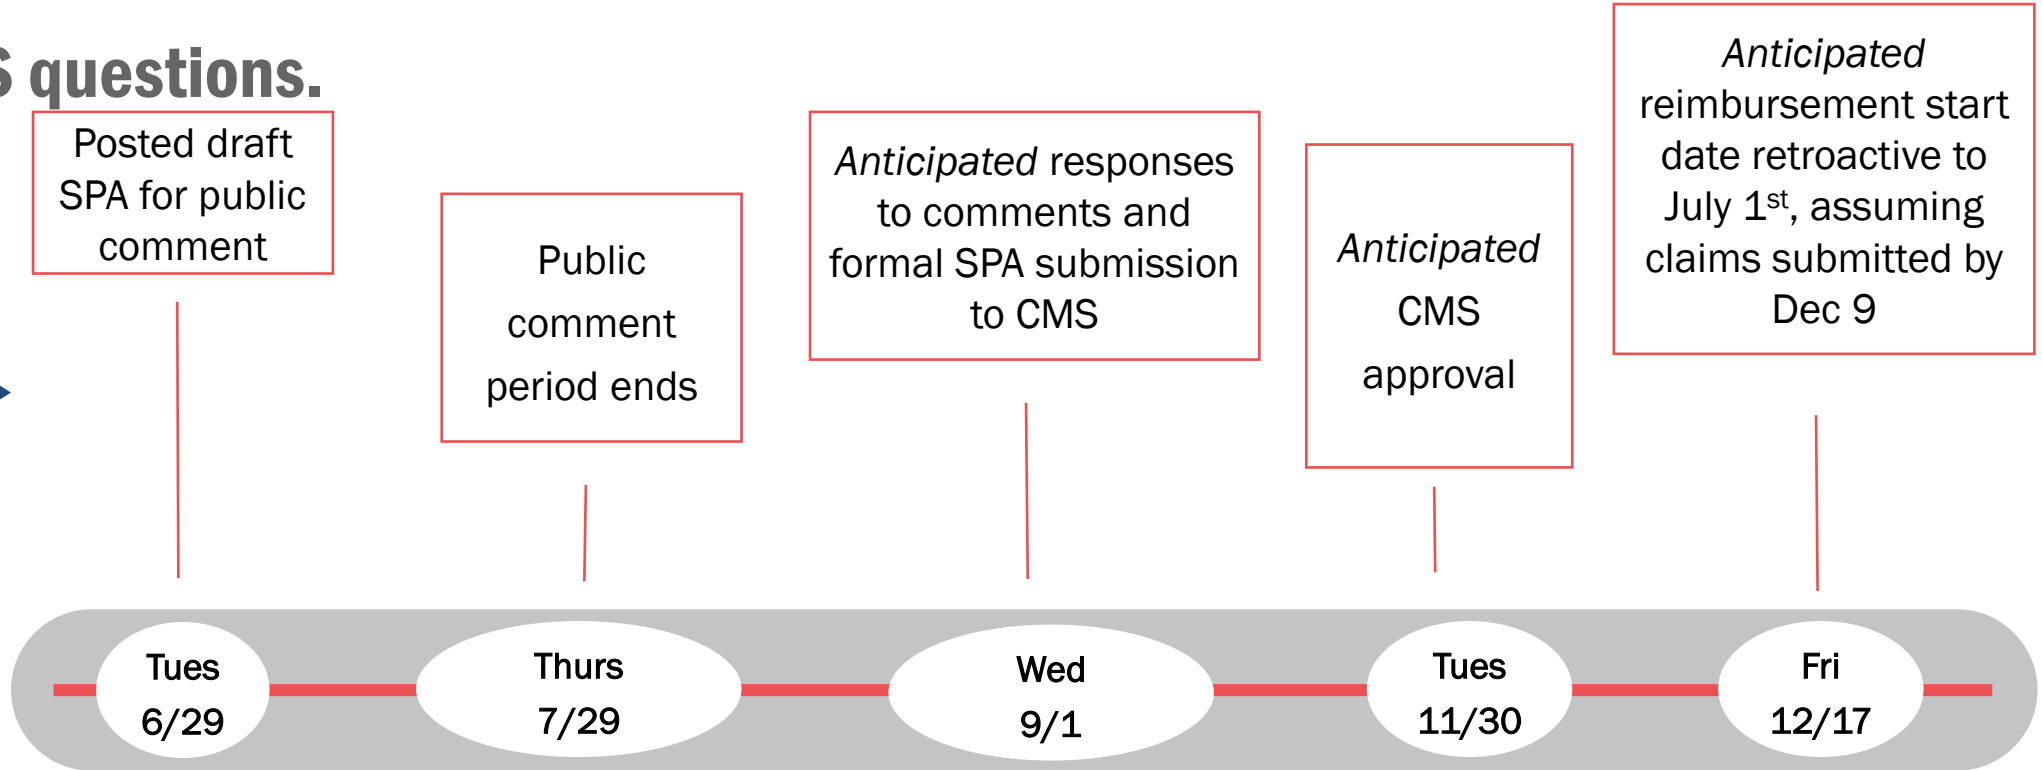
questions.

Posted draft SPA for public comment

Public comment period ends

*Anticipated* responses to comments and formal SPA submission to CMS

*Anticipated* CMS approval

*Anticipated* reimbursement start date retroactive to July 1$^{st}$, assuming claims submitted by Dec 9

Tues 6/29

Thurs 7/29

Wed 9/1

Tues 11/30

Fri 12/17